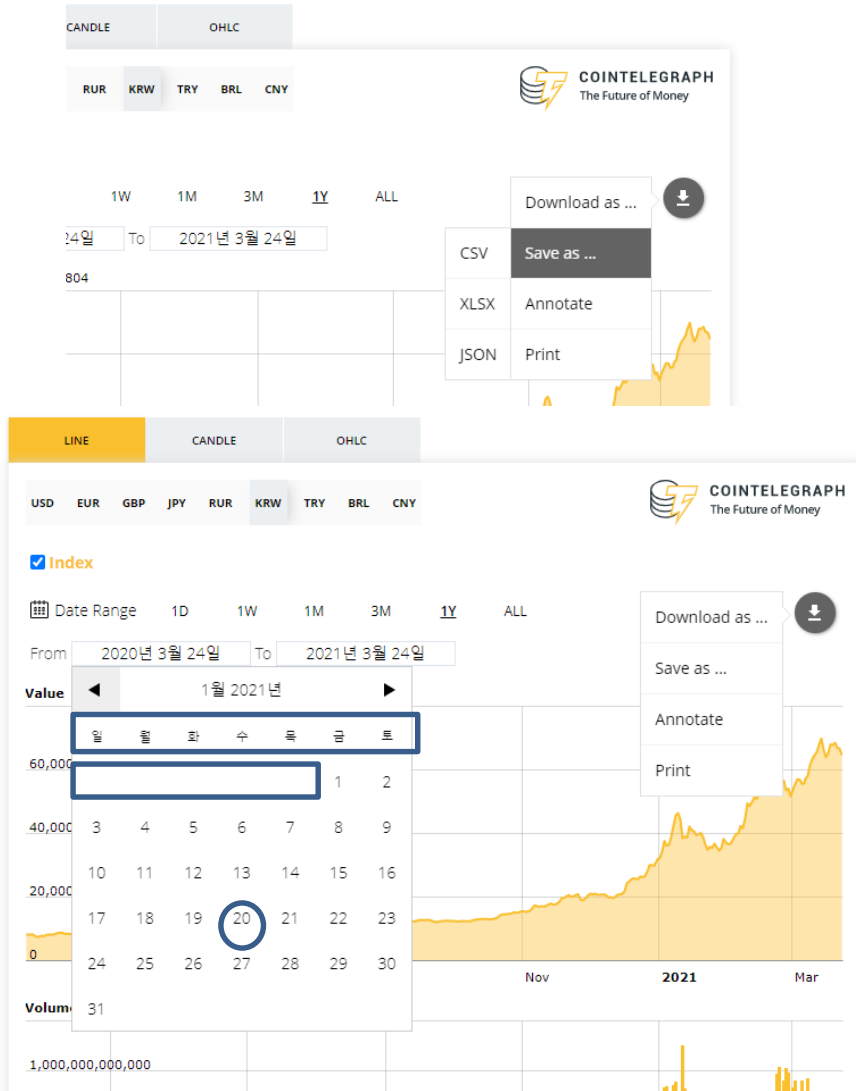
CANDLE OHLC

RUR KRW TRY BRL CNY

COINTELEGRAPH
The Future of Money

1W 1M 3M 1Y ALL

Download as ...

24일 To 2021년 3월 24일

CSV Save as ...
804
XLSX Annotate
JSON Print

LINE CANDLE OHLC

USD EUR GBP JPY RUR KRW TRY BRL CNY

COINTELEGRAPH
The Future of Money

Index

Date Range 1D 1W 1M 3M 1Y ALL

Download as ...

From 2020년 3월 24일 To 2021년 3월 24일

Save as ...

Value

1월 2021년

일 월 화 수 목 금 토

Annotate

Print

60,000

| | | | | | | |
|---|---|---|---|---|---|---|
| | | | | | 1 | 2 |
| 3 | 4 | 5 | 6 | 7 | 8 | 9 |
| 10 | 11 | 12 | 13 | 14 | 15 | 16 |
| 17 | 18 | 19 | 20 | 21 | 22 | 23 |
| 24 | 25 | 26 | 27 | 28 | 29 | 30 |
| 31 | | | | | | |

40,000
20,000
0
Nov 2021 Mar
Volume
1,000,000,000,000